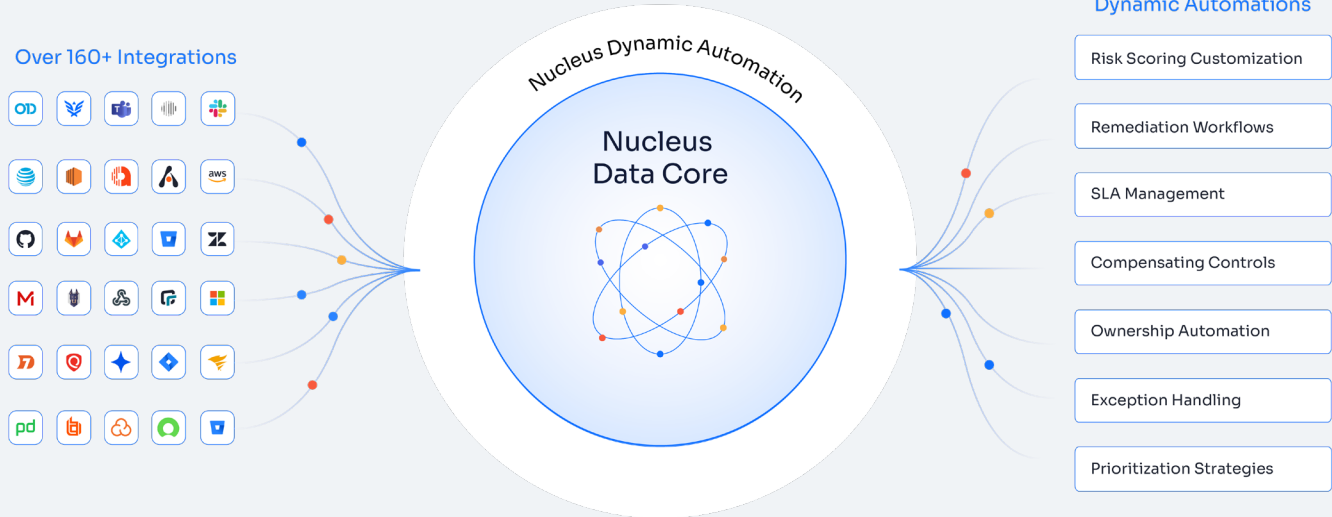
Dynamic Automations

Over 160+ Integrations

OD

aws

M

pd

Nucleus Dynamic Automation

Nucleus Data Core

Risk Scoring Customization

Remediation Workflows

SLA Management

Compensating Controls

Ownership Automation

Exception Handling

Prioritization Strategies